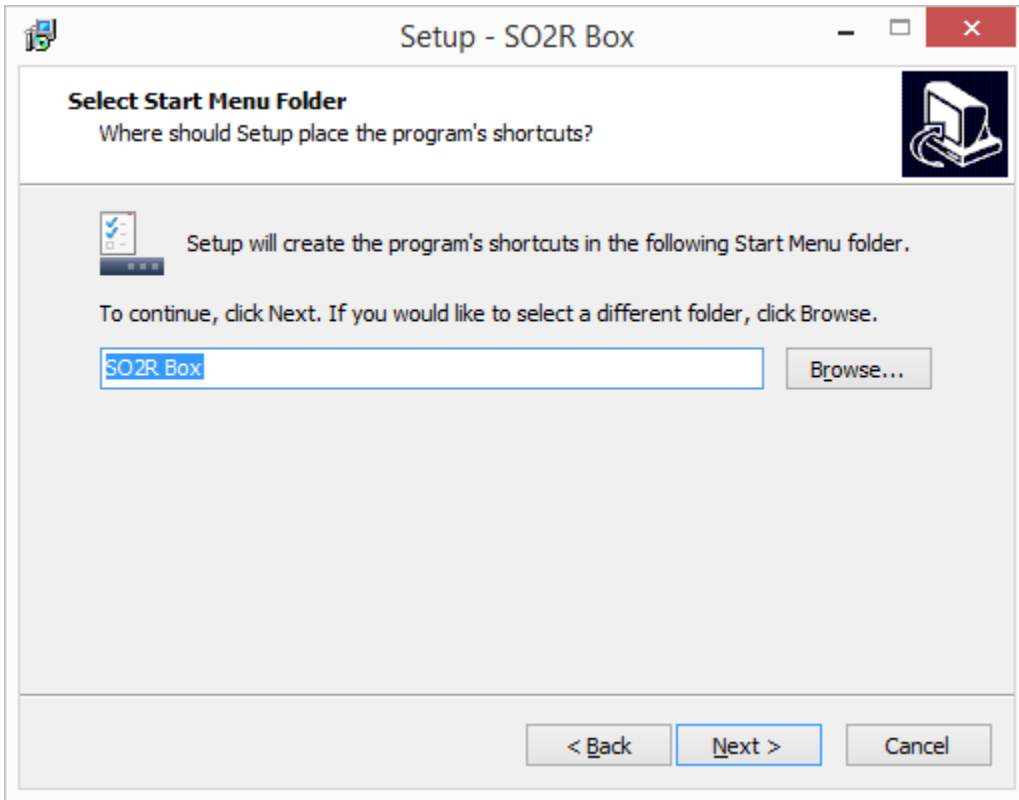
Setup - SO2R Box

Select Start Menu Folder
Where should Setup place the program's shortcuts?

Setup will create the program's shortcuts in the following Start Menu folder.

To continue, click Next. If you would like to select a different folder, click Browse.

SO2R Box

Browse...

< Back

Next >

Cancel